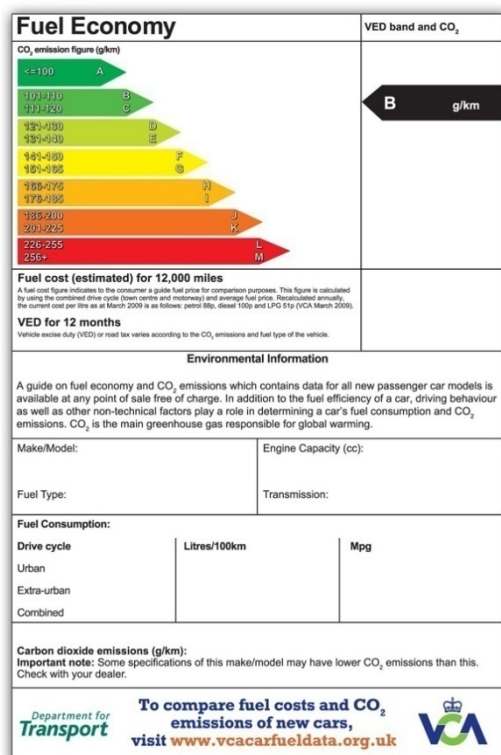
Fuel Economy

VED band and $CO_2$

$CO_2$ emission figure (g/km)

<=100 A
101-110 B
111-120 C
121-130 D
131-140 E
141-150 F
151-165 G
166-175 H
176-185 I
186-200 J
201-225 K
226-255 L
256+ M

B g/km

Fuel cost (estimated) for 12,000 miles

A fuel cost figure indicates to the consumer a guide fuel price for comparison purposes. This figure is calculated by using the combined drive cycle (town centre and motorway) and average fuel price. Recalculated annually, the current cost per litre as at March 2009 is as follows: petrol 88p, diesel 100p and LPG 51p (VCA March 2009).

VED for 12 months

Vehicle excise duty (VED) or road tax varies according to the $CO_2$ emissions and fuel type of the vehicle.

Environmental Information

A guide on fuel economy and $CO_2$ emissions which contains data for all new passenger car models is available at any point of sale free of charge. In addition to the fuel efficiency of a car, driving behaviour as well as other non-technical factors play a role in determining a car's fuel consumption and $CO_2$ emissions. $CO_2$ is the main greenhouse gas responsible for global warming.

Make/Model:

Engine Capacity (cc):

Fuel Type:

Transmission:

Fuel Consumption:

| Drive cycle | Litres/100km | Mpg |
|---|---|---|
| Urban | | |
| Extra-urban | | |
| Combined | | |

Carbon dioxide emissions (g/km):
Important note: Some specifications of this make/model may have lower $CO_2$ emissions than this. Check with your dealer.

Department for Transport

To compare fuel costs and $CO_2$ emissions of new cars, visit www.vcacarfueldata.org.uk

VCA